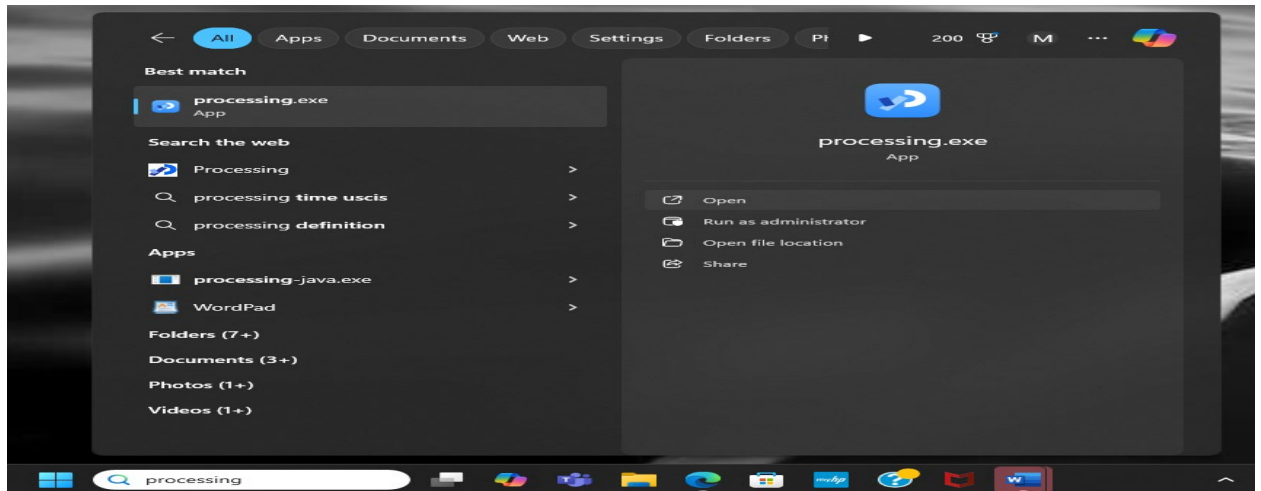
All Apps Documents Web Settings Folders Pł 200 M ···

Best match

processing.exe
App

Search the web

Processing >

processing time uscis >

processing definition >

Apps

processing-java.exe >

WordPad >

Folders (7+)

Documents (3+)

Photos (1+)

Videos (1+)

processing.exe
App

Open

Run as administrator

Open file location

Share

processing